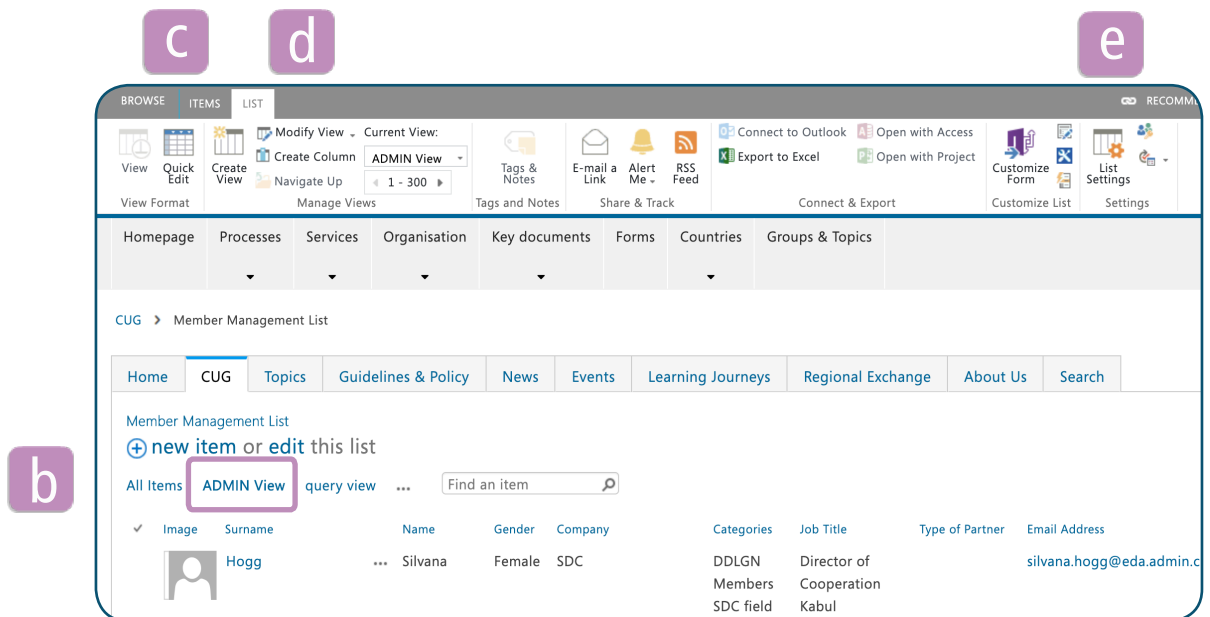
c

d

e

BROWSE ITEMS LIST

RECOMM

View Quick Edit
View Format

Create View
Modify View Create Column Navigate Up
Current View: ADMIN View
1 - 300
Manage Views

Tags & Notes
Tags and Notes

E-mail a Link Alert Me RSS Feed
Share & Track

Connect to Outlook
Export to Excel
Open with Access
Open with Project
Connect & Export

Customize Form
Customize List

List Settings
Settings

Homepage Processes Services Organisation Key documents Forms Countries Groups & Topics

CUG > Member Management List

Home CUG Topics Guidelines & Policy News Events Learning Journeys Regional Exchange About Us Search

Member Management List
new item or edit this list

b

All Items ADMIN View query view ...
Find an item

| ✓ | Image | Surname | Name | Gender | Company | Categories | Job Title | Type of Partner | Email Address |
|---|---|---|---|---|---|---|---|---|---|
| | | Hogg ... | Silvana | Female | SDC | DDLGN Members SDC field | Director of Cooperation Kabul | | silvana.hogg@eda.admin.c |